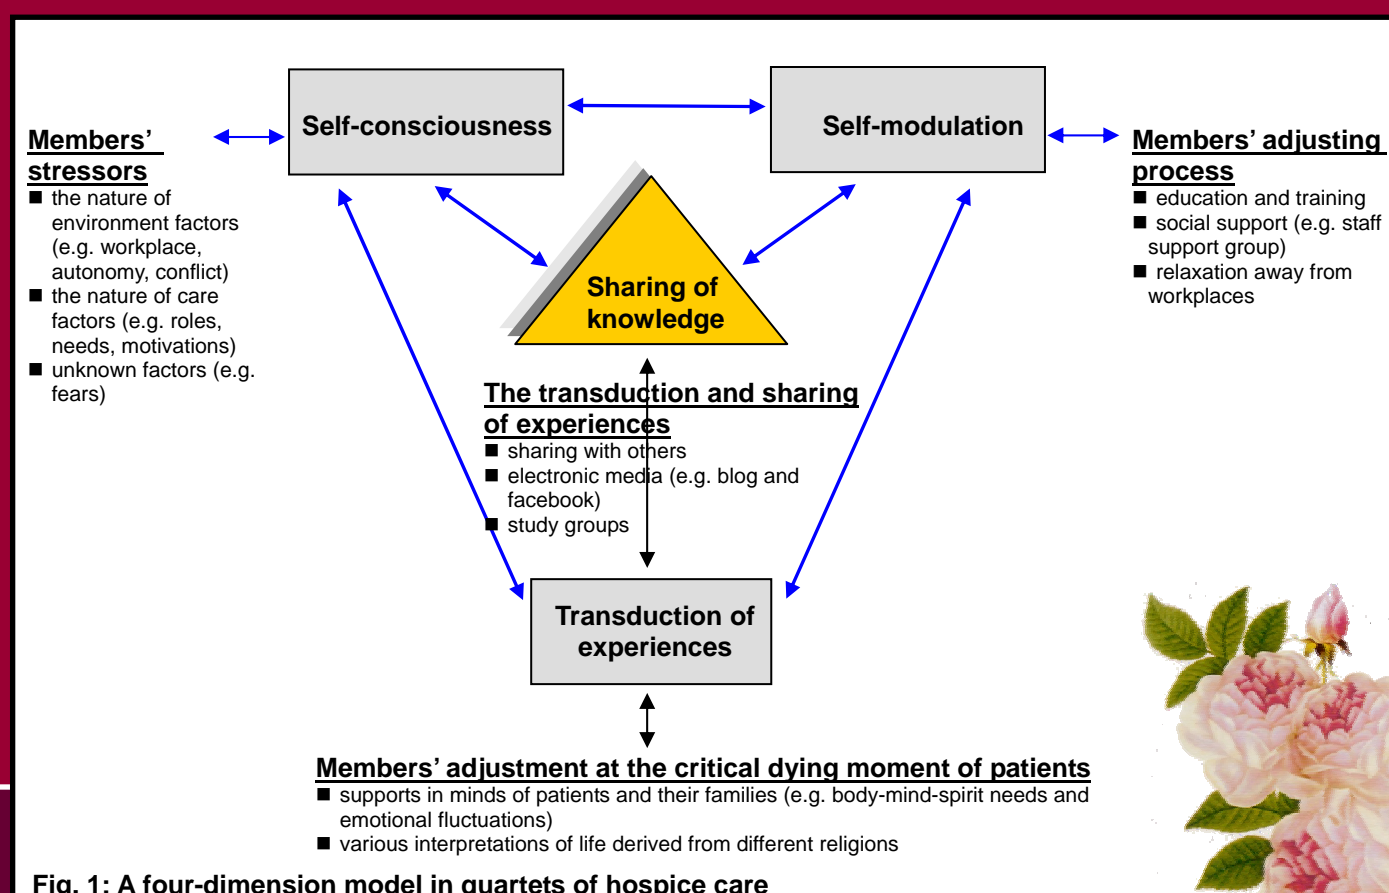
Members' stressors
■ the nature of environment factors (e.g. workplace, autonomy, conflict)
■ the nature of care factors (e.g. roles, needs, motivations)
■ unknown factors (e.g. fears)

Self-consciousness

Self-modulation

Members' adjusting process
■ education and training
■ social support (e.g. staff support group)
■ relaxation away from workplaces

Sharing of knowledge

The transduction and sharing of experiences
■ sharing with others
■ electronic media (e.g. blog and facebook)
■ study groups

Transduction of experiences

Members' adjustment at the critical dying moment of patients
■ supports in minds of patients and their families (e.g. body-mind-spirit needs and emotional fluctuations)
■ various interpretations of life derived from different religions

Fig. 1: A four-dimension model in quartets of hospice care